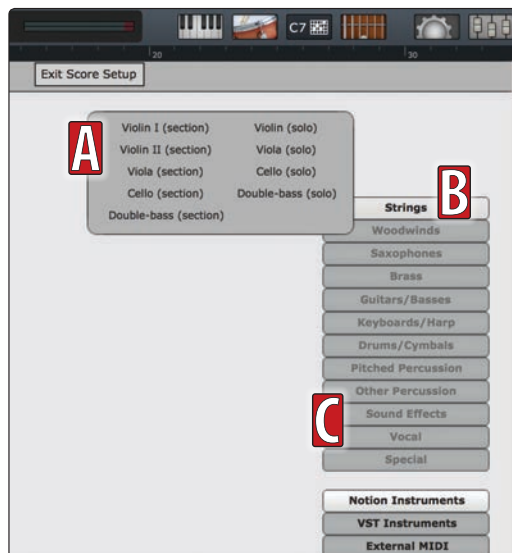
C7

20

30

Exit Score Setup

A

Violin I (section)
Violin II (section)
Viola (section)
Cello (section)
Double-bass (section)

Violin (solo)
Viola (solo)
Cello (solo)
Double-bass (solo)

B

Strings
Woodwinds
Saxophones
Brass
Guitars/Basses
Keyboards/Harp
Drums/Cymbals
Pitched Percussion
Other Percussion
Sound Effects
Vocal
Special

C

Notion Instruments
VST Instruments
External MIDI